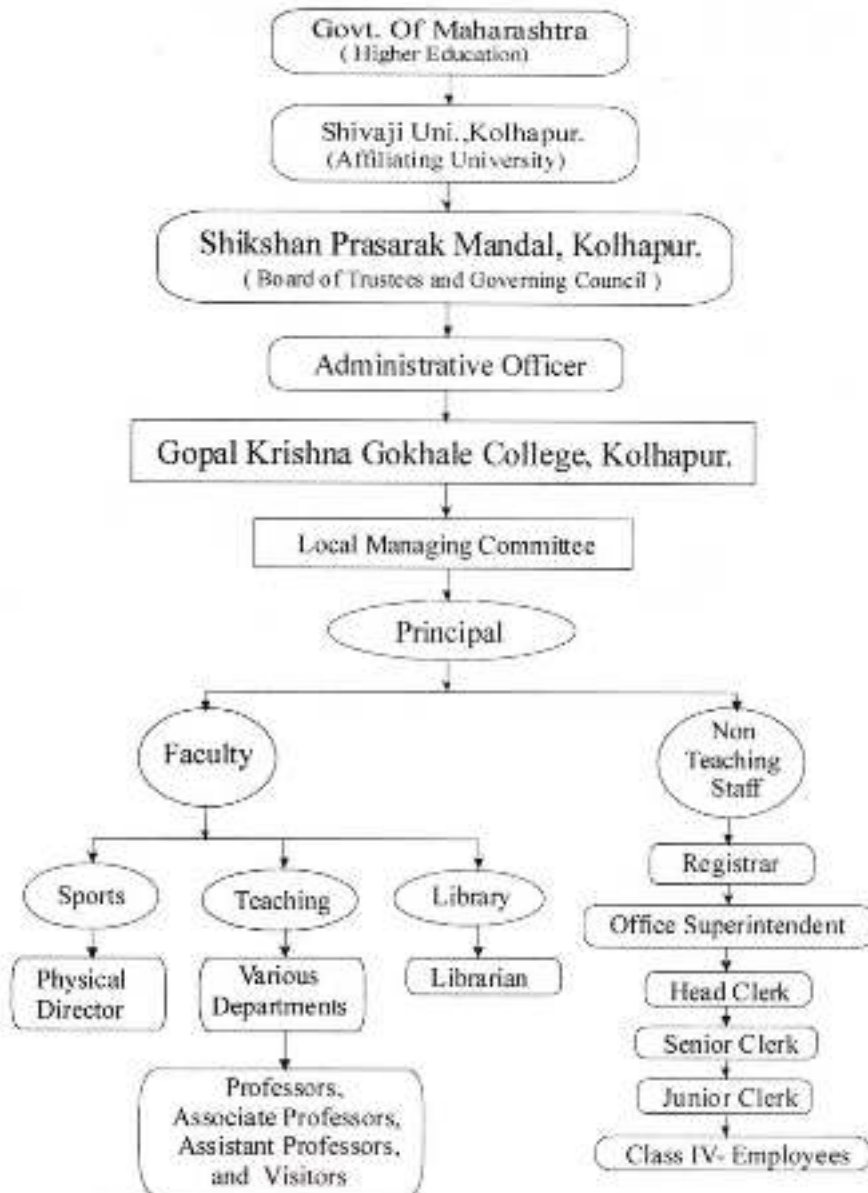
Govt. Of Maharashtra
( Higher Education)

Shivaji Uni.,Kolhapur.
(Affiliating University)

Shikshan Prasarak Mandal, Kolhapur.
( Board of Trustees and Governing Council )

Administrative Officer

Gopal Krishna Gokhale College, Kolhapur.

Local Managing Committee

Principal

Faculty

Non Teaching Staff

Sports

Teaching

Library

Physical Director

Various Departments

Librarian

Professors, Associate Professors, Assistant Professors, and Visitors

Registrar

Office Superintendent

Head Clerk

Senior Clerk

Junior Clerk

Class IV- Employees